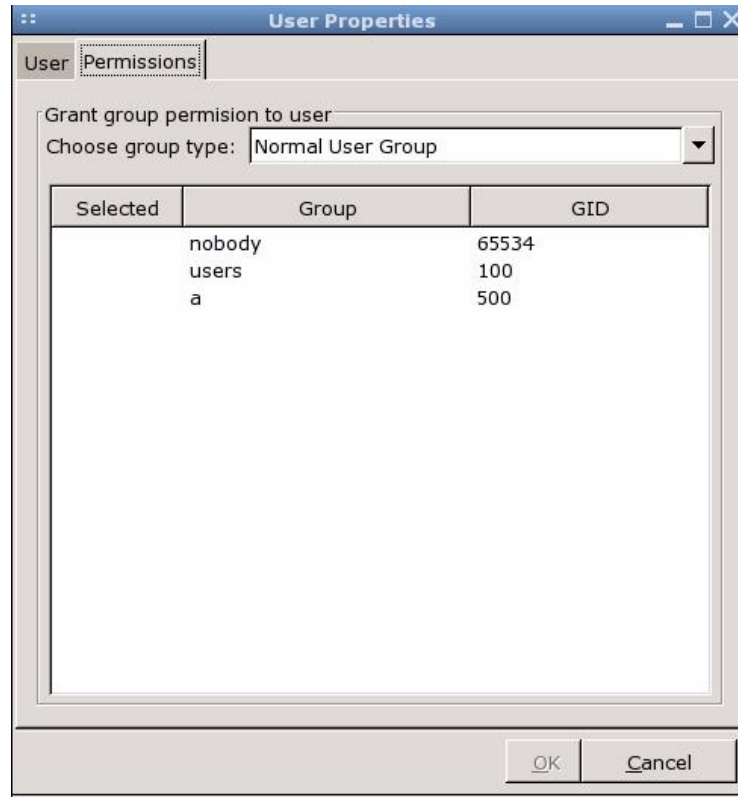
User Properties

User Permissions

Grant group permision to user

Choose group type: Normal User Group

| Selected | Group | GID |
|---|---|---|
| | nobody | 65534 |
| | users | 100 |
| | a | 500 |

OK Cancel